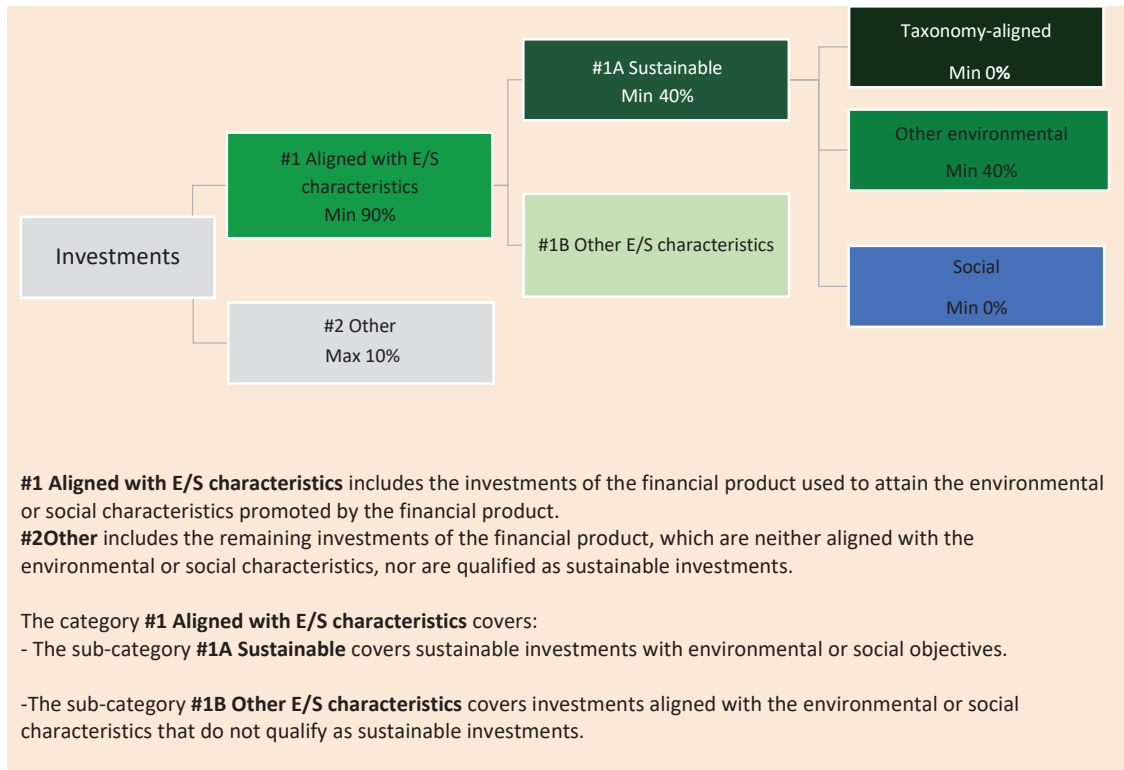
Investments

#1 Aligned with E/S characteristics
Min 90%

#2 Other
Max 10%

#1A Sustainable
Min 40%

#1B Other E/S characteristics

Taxonomy-aligned
Min 0%

Other environmental
Min 40%

Social
Min 0%

**#1 Aligned with E/S characteristics** includes the investments of the financial product used to attain the environmental or social characteristics promoted by the financial product.
**#2Other** includes the remaining investments of the financial product, which are neither aligned with the environmental or social characteristics, nor are qualified as sustainable investments.

The category **#1 Aligned with E/S characteristics** covers:
- The sub-category **#1A Sustainable** covers sustainable investments with environmental or social objectives.

-The sub-category **#1B Other E/S characteristics** covers investments aligned with the environmental or social characteristics that do not qualify as sustainable investments.